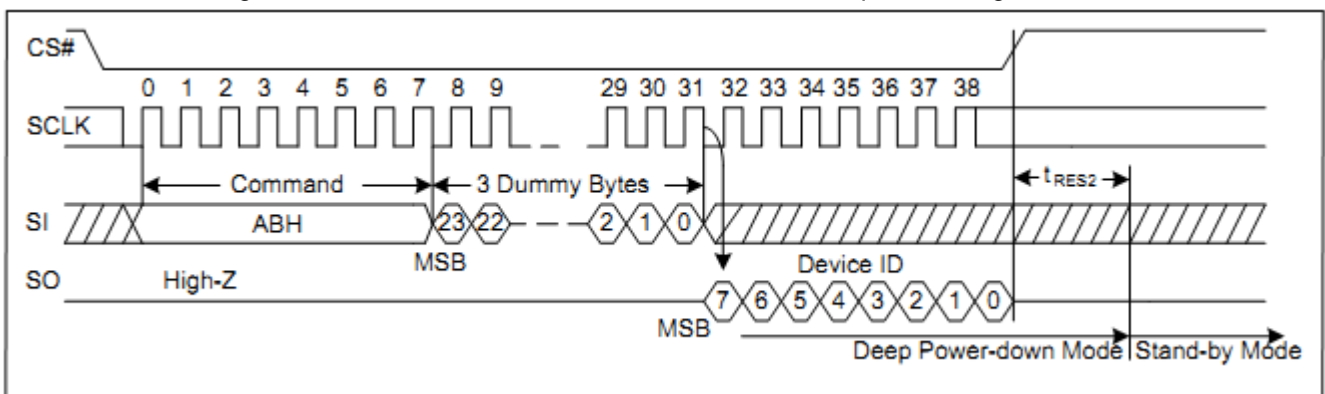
CS#

0 1 2 3 4 5 6 7 8 9 29 30 31 32 33 34 35 36 37 38

SCLK

Command

3 Dummy Bytes

$t_{RES2}$

SI

ABH

23 22 2 1 0

MSB

Device ID

SO

High-Z

7 6 5 4 3 2 1 0

MSB

Deep Power-down Mode

Stand-by Mode